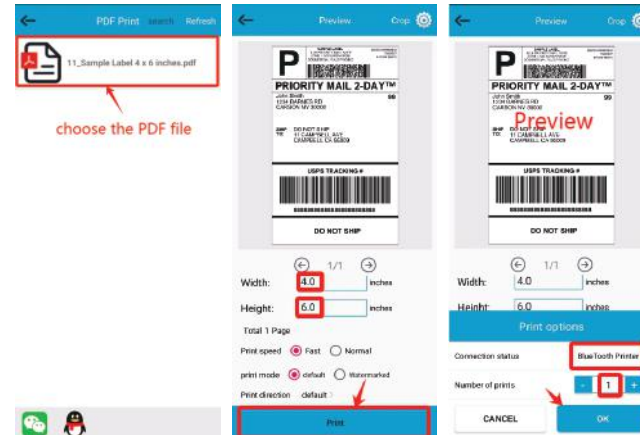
PDF Print search Refresh

11_Sample Label 4 x 6 inches.pdf

choose the PDF file

Preview Crop

P

PRIORITY MAIL 2-DAY™

John Smith
1234 BARNES RD
CARSON NV 89000

SHIP TO: DO NOT SHIP
11 CAMPBELL AVE
CAMPBELL CA 95008

USPS TRACKING #

DO NOT SHIP

1/1

Width: 4.0 inches

Height: 6.0 inches

Total 1 Page

Print speed Fast Normal

print mode default Watermarked

Print direction default

Print

Preview Crop

P

PRIORITY MAIL 2-DAY™

John Smith
1234 BARNES RD
CARSON NV 89000

Preview

SHIP TO: DO NOT SHIP
11 CAMPBELL AVE
CAMPBELL CA 95008

USPS TRACKING #

DO NOT SHIP

1/1

Width: 4.0 inches

Height: 6.0 inches

Print options

Connection status BlueTooth Printer

Number of prints - 1 +

CANCEL OK